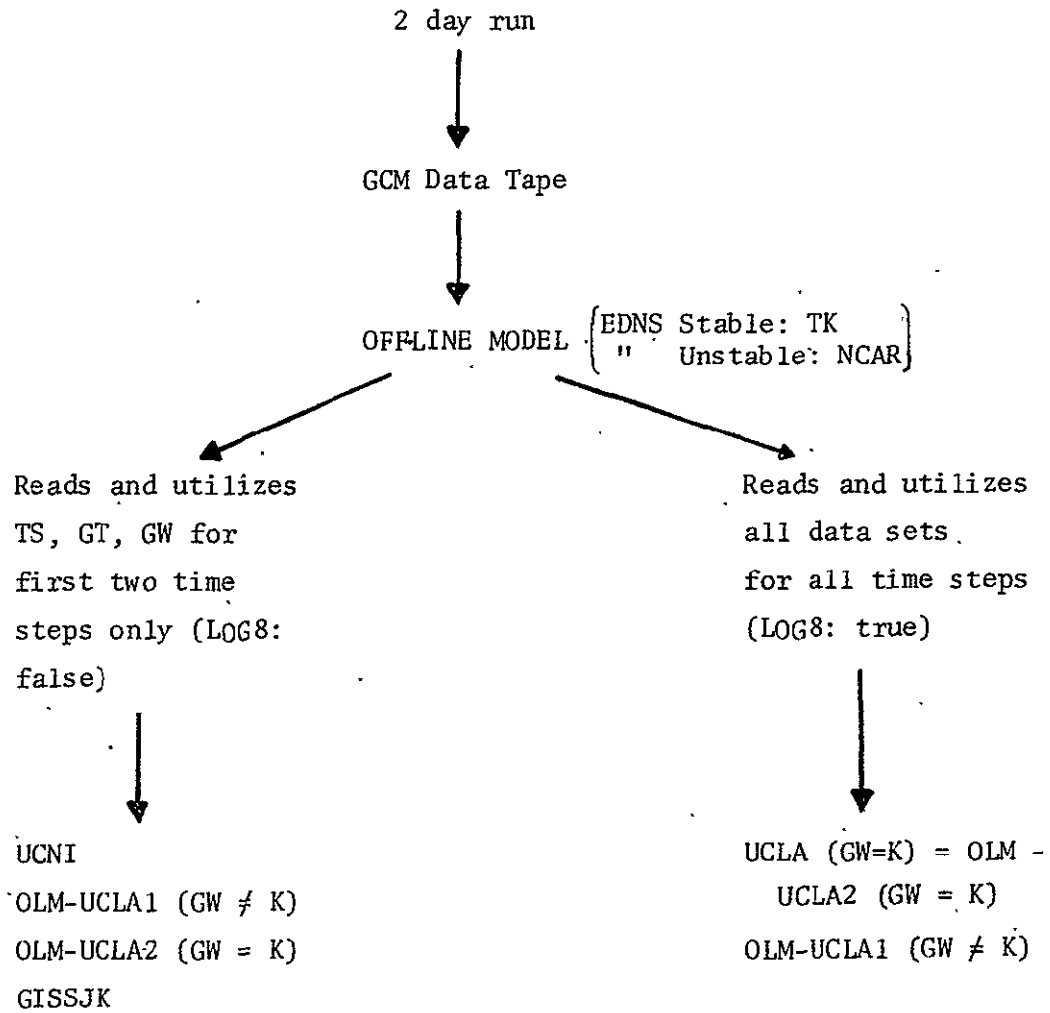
2 day run

GCM Data Tape

OFF-LINE MODEL $\left\{\begin{array}{l}\text{EDNS Stable: TK} \\ \text{" Unstable: NCAR}\end{array}\right\}$

Reads and utilizes TS, GT, GW for first two time steps only (LOG8: false)

UCNI
OLM-UCLA1 (GW $\neq$ K)
OLM-UCLA2 (GW = K)
GISSJK

Reads and utilizes all data sets for all time steps (LOG8: true)

UCLA (GW=K) = OLM - UCLA2 (GW = K)
OLM-UCLA1 (GW $\neq$ K)